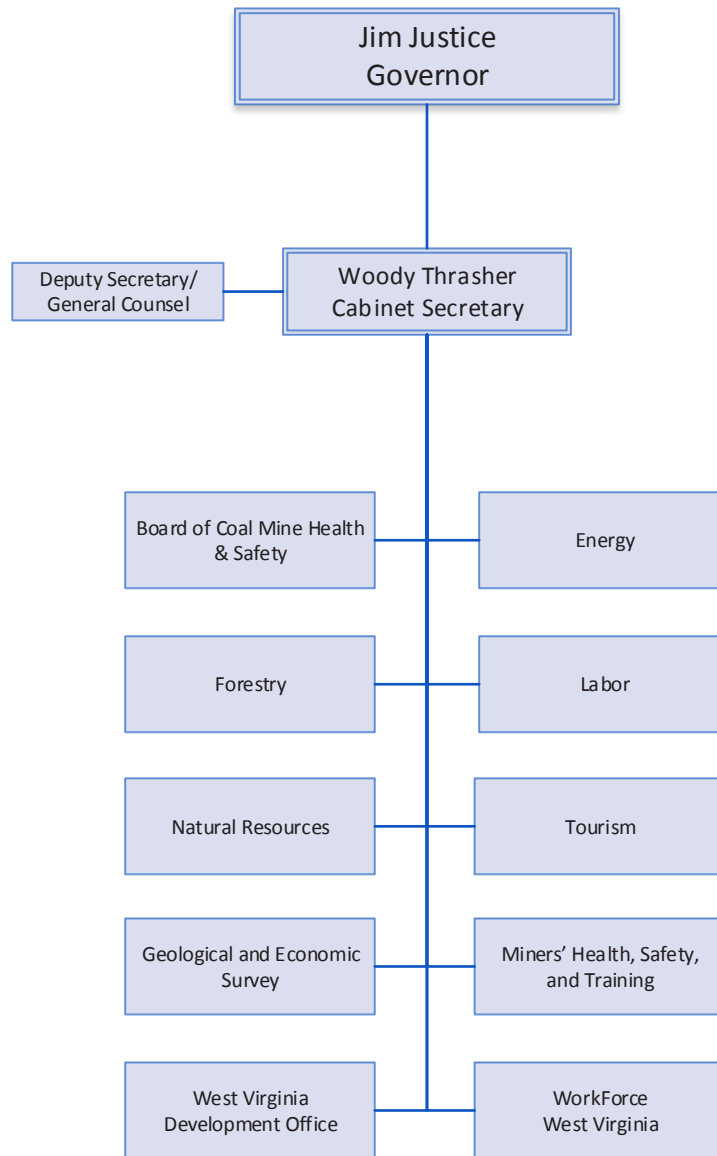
Jim Justice
Governor

Deputy Secretary/
General Counsel

Woody Thrasher
Cabinet Secretary

Board of Coal Mine Health & Safety

Energy

Forestry

Labor

Natural Resources

Tourism

Geological and Economic Survey

Miners' Health, Safety, and Training

West Virginia Development Office

WorkForce West Virginia